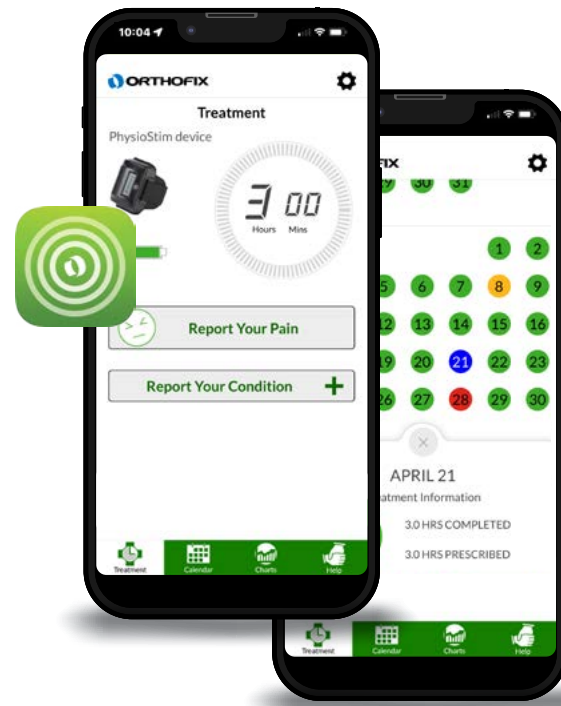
10:04

ORTHOFIX

Treatment

PhysioStim device

3 00
Hours Mins

Report Your Pain

Report Your Condition +

Treatment Calendar Charts Help

FIX

29 30 31

1 2
5 6 7 8 9
12 13 14 15 16
19 20 21 22 23
26 27 28 29 30

×

APRIL 21

atment Information

3.0 HRS COMPLETED

3.0 HRS PRESCRIBED

Treatment Calendar Charts Help